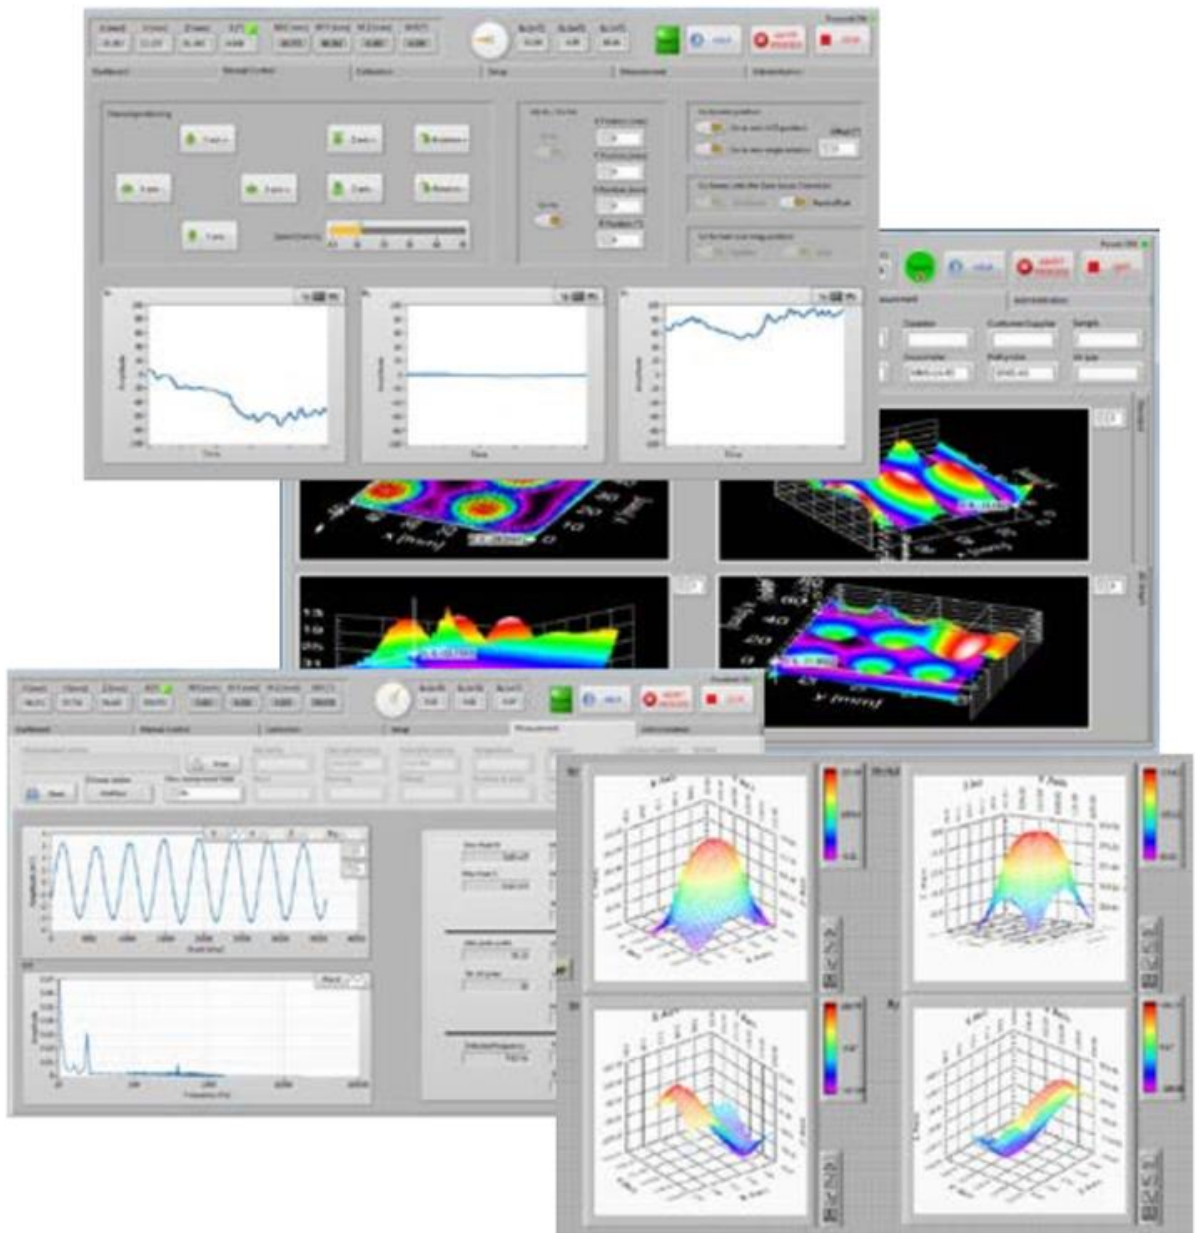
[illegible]
Dashboard
Manual Control
Calibration
Setup
Measurement
Administration
STOP
Time
Time
Time
Amplitude
Amplitude
Amplitude
Operator
Customer/Supplier
Sample
Measurement
Administration
x [mm]
x [mm]
y [mm]
Dashboard
Manual Control
Calibration
Setup
Measurement
Administration
STOP
Start
Frequency [Hz]
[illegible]